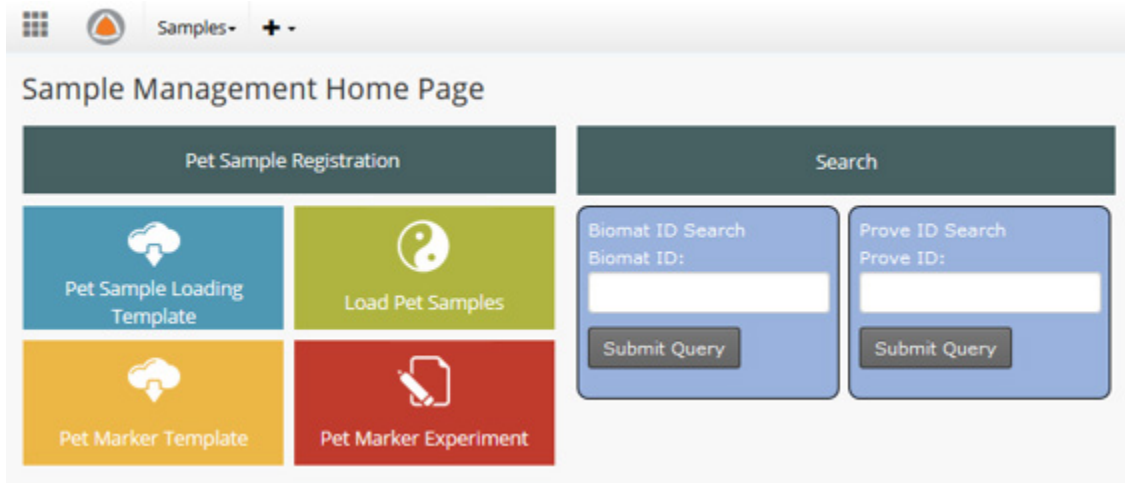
Samples▾ + ▾

Sample Management Home Page

Pet Sample Registration

Pet Sample Loading Template

Load Pet Samples

Pet Marker Template

Pet Marker Experiment

Search

Biomat ID Search
Biomat ID:

Submit Query

Prove ID Search
Prove ID:

Submit Query